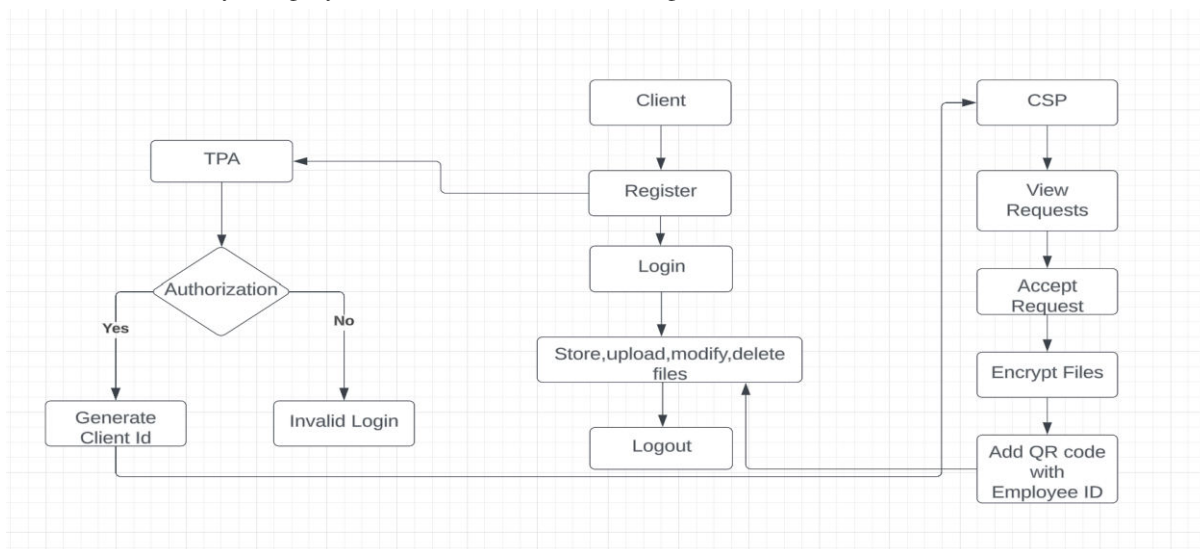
Client

Register

Login

Store,upload,modify,delete files

Logout

TPA

Authorization

Yes

No

Generate Client Id

Invalid Login

CSP

View Requests

Accept Request

Encrypt Files

Add QR code with Employee ID